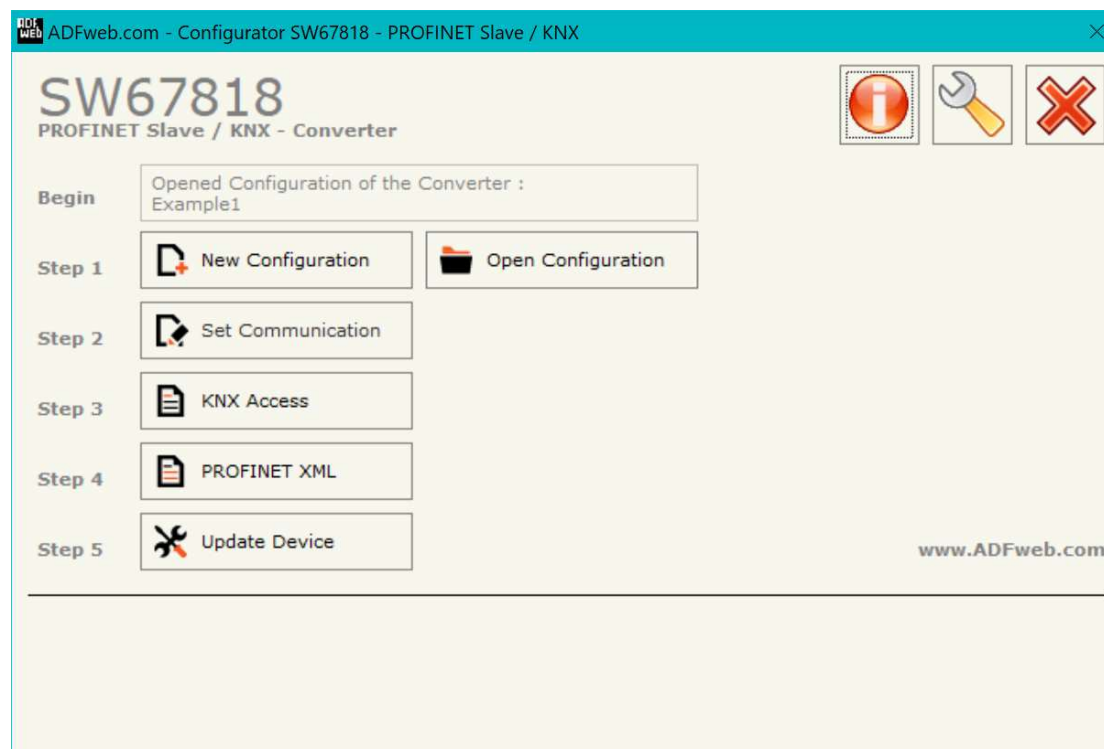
ADFweb.com - Configurator SW67818 - PROFINET Slave / KNX

SW67818
PROFINET Slave / KNX - Converter

Begin
Opened Configuration of the Converter :
Example1

Step 1
New Configuration
Open Configuration

Step 2
Set Communication

Step 3
KNX Access

Step 4
PROFINET XML

Step 5
Update Device

www.ADFweb.com